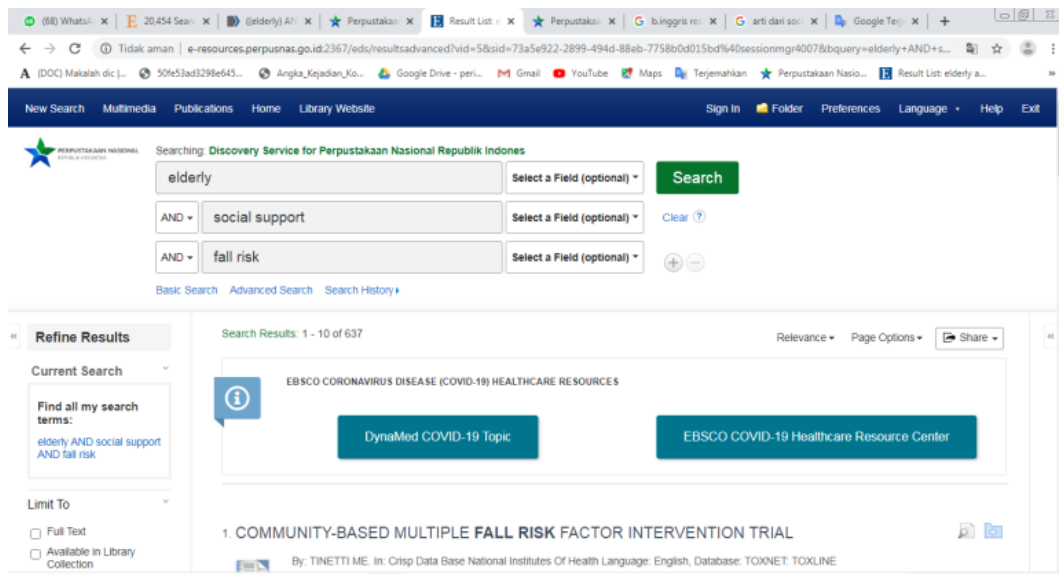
(88) WhatsA ×
20,454 Sear ×
((elderly) AN ×
Perpustakaa ×
Result List: e ×
Perpustakaa ×
b.inggris res ×
arti dari soci ×
Google Terje ×
+

Tidak aman | e-resources.perpusnas.go.id:2367/eds/resultsadvanced?vid=5&sid=73a5e922-2899-494d-88eb-7758b0d015bd%40sessionmgr4007&bquery=elderly+AND+s...

(DOC) Makalah dic |... 50fe53ad3298e645... Angka_Kejadian_Ko... Google Drive - peri... Gmail YouTube Maps Terjemahkan Perpustakaan Nasio... Result List: elderly a...

New Search Multimedia Publications Home Library Website Sign In Folder Preferences Language Help Exit

PERPUSTAKAAN NASIONAL REPUBLIK INDONESIA

Searching: Discovery Service for Perpustakaan Nasional Republik Indones

elderly Select a Field (optional) Search

AND social support Select a Field (optional) Clear ?

AND fall risk Select a Field (optional)

Basic Search Advanced Search Search History

Refine Results

Current Search

Find all my search terms:
elderly AND social support AND fall risk

Limit To

Full Text
Available in Library Collection

Search Results: 1 - 10 of 637

Relevance Page Options Share

EBSCO CORONAVIRUS DISEASE (COVID-19) HEALTHCARE RESOURCES

DynaMed COVID-19 Topic

EBSCO COVID-19 Healthcare Resource Center

1. COMMUNITY-BASED MULTIPLE FALL RISK FACTOR INTERVENTION TRIAL

By: TINETTI ME. In: Crisp Data Base National Institutes Of Health Language: English, Database: TOXNET: TOXLINE